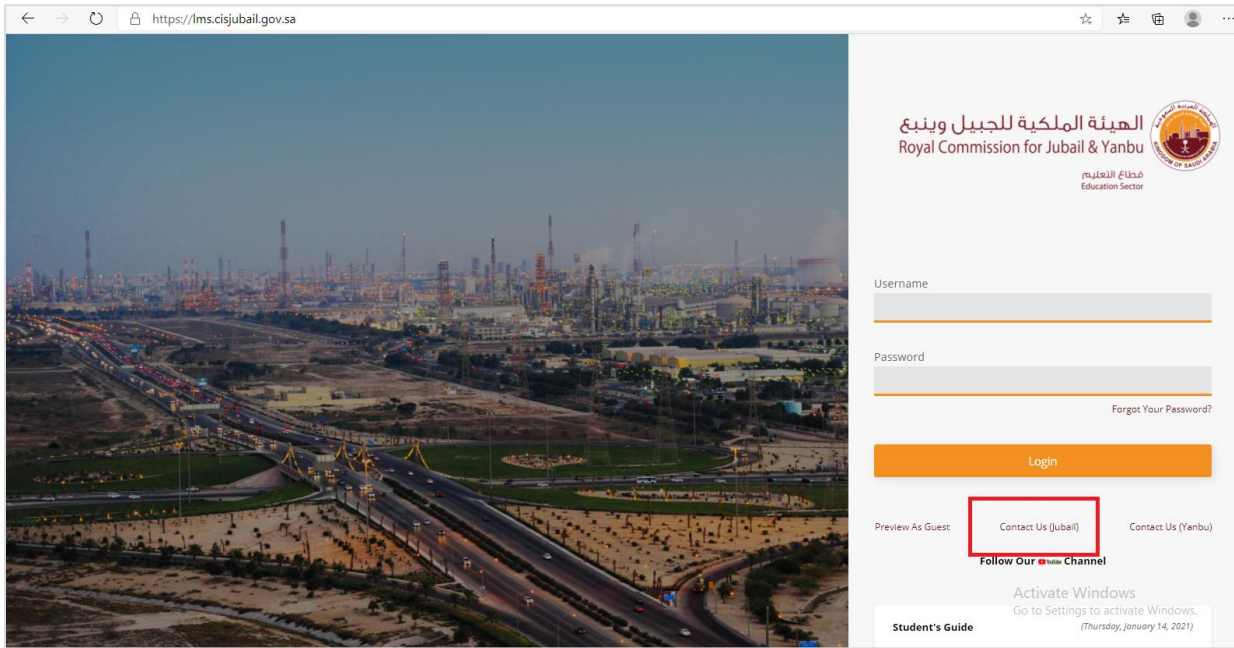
https://lms.cisjubail.gov.sa

المملكة العربية السعودية
KINGDOM OF SAUDI ARABIA

الهيئة الملكية للجبيل وينبع
Royal Commission for Jubail & Yanbu

قطاع التعليم
Education Sector

Username

Password

Forgot Your Password?

Login

Preview As Guest

Contact Us (Jubail)

Contact Us (Yanbu)

Follow Our YouTube Channel

Activate Windows
Go to Settings to activate Windows.

Student's Guide

(Thursday, January 14, 2021)